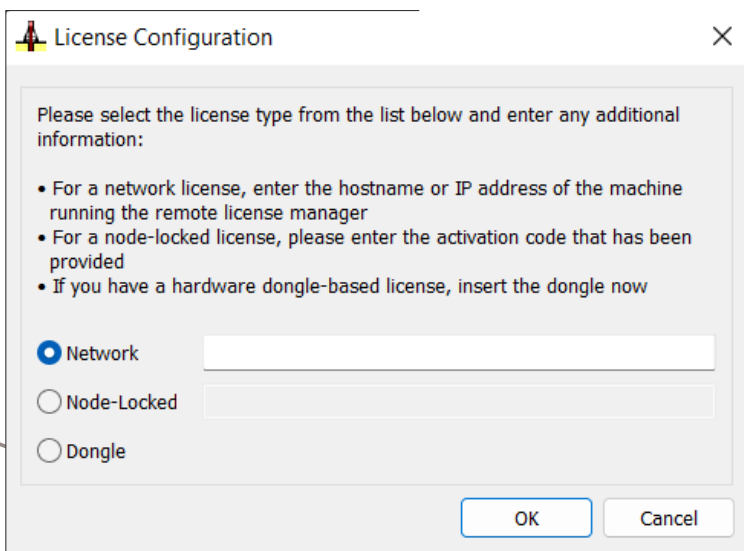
License Configuration

Please select the license type from the list below and enter any additional information:

• For a network license, enter the hostname or IP address of the machine running the remote license manager
• For a node-locked license, please enter the activation code that has been provided
• If you have a hardware dongle-based license, insert the dongle now

Network

Node-Locked

Dongle

OK

Cancel